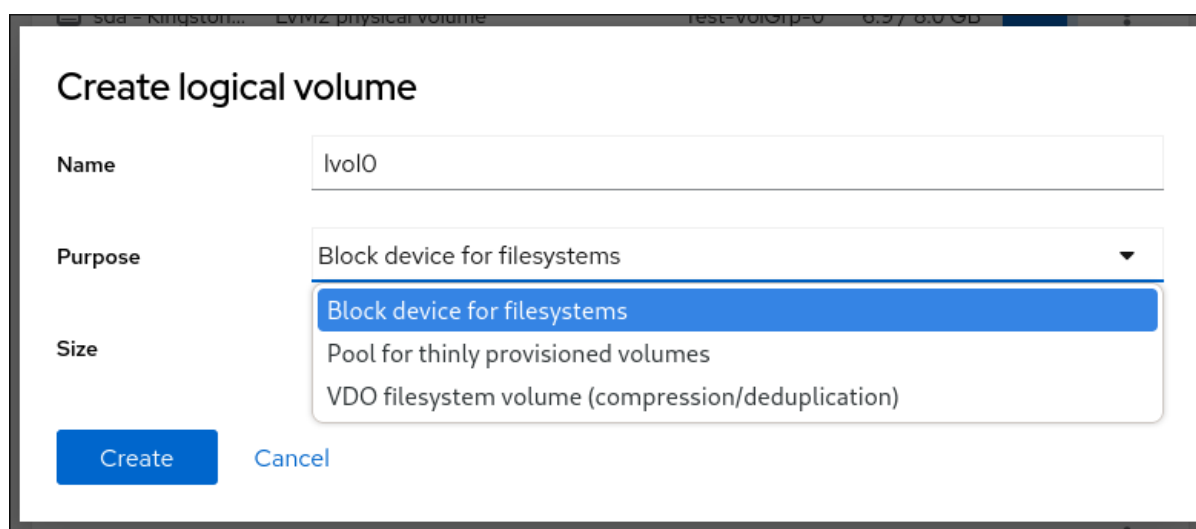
sda - Kingston... LVM2 physical volume test-volGrp-0 6.9 / 8.0 GB

Create logical volume

Name
lvol0

Purpose
Block device for filesystems

Block device for filesystems
Pool for thinly provisioned volumes
VDO filesystem volume (compression/deduplication)

Size

Create
Cancel